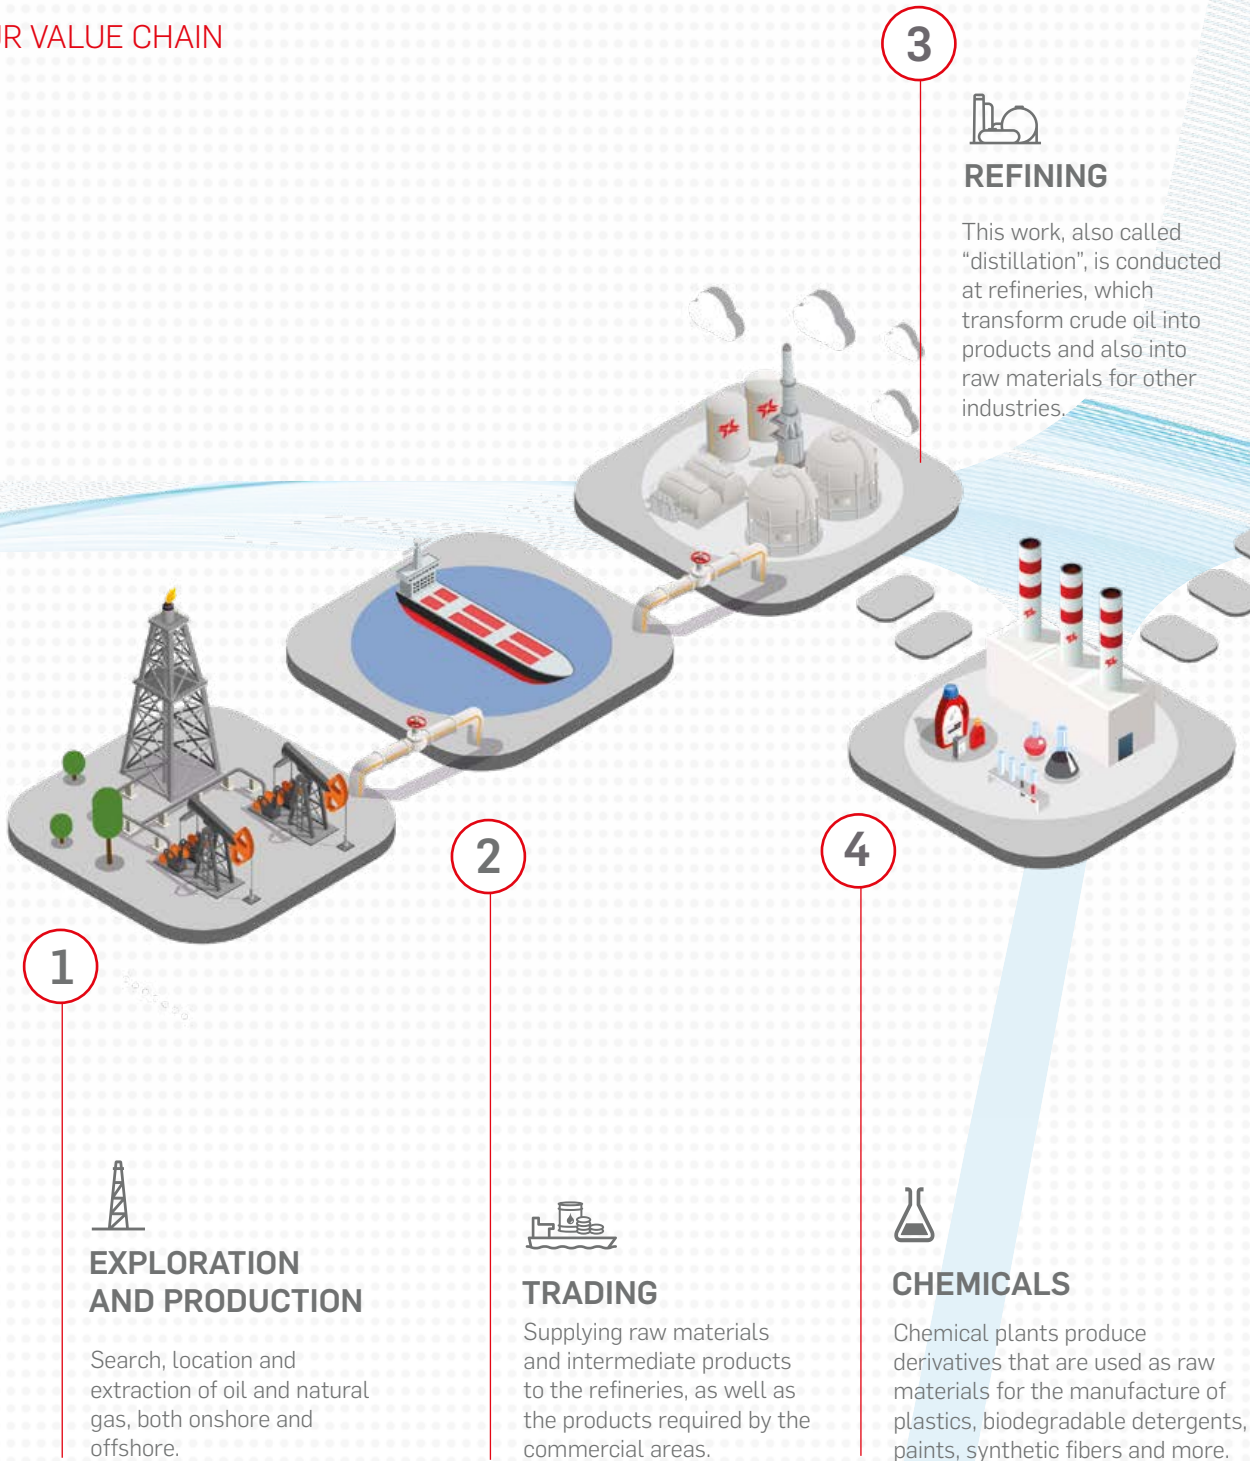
R VALUE CHAIN

3

REFINING

This work, also called "distillation", is conducted at refineries, which transform crude oil into products and also into raw materials for other industries.

2

4

1

EXPLORATION AND PRODUCTION

Search, location and extraction of oil and natural gas, both onshore and offshore.

TRADING

Supplying raw materials and intermediate products to the refineries, as well as the products required by the commercial areas.

CHEMICALS

Chemical plants produce derivatives that are used as raw materials for the manufacture of plastics, biodegradable detergents, paints, synthetic fibers and more.